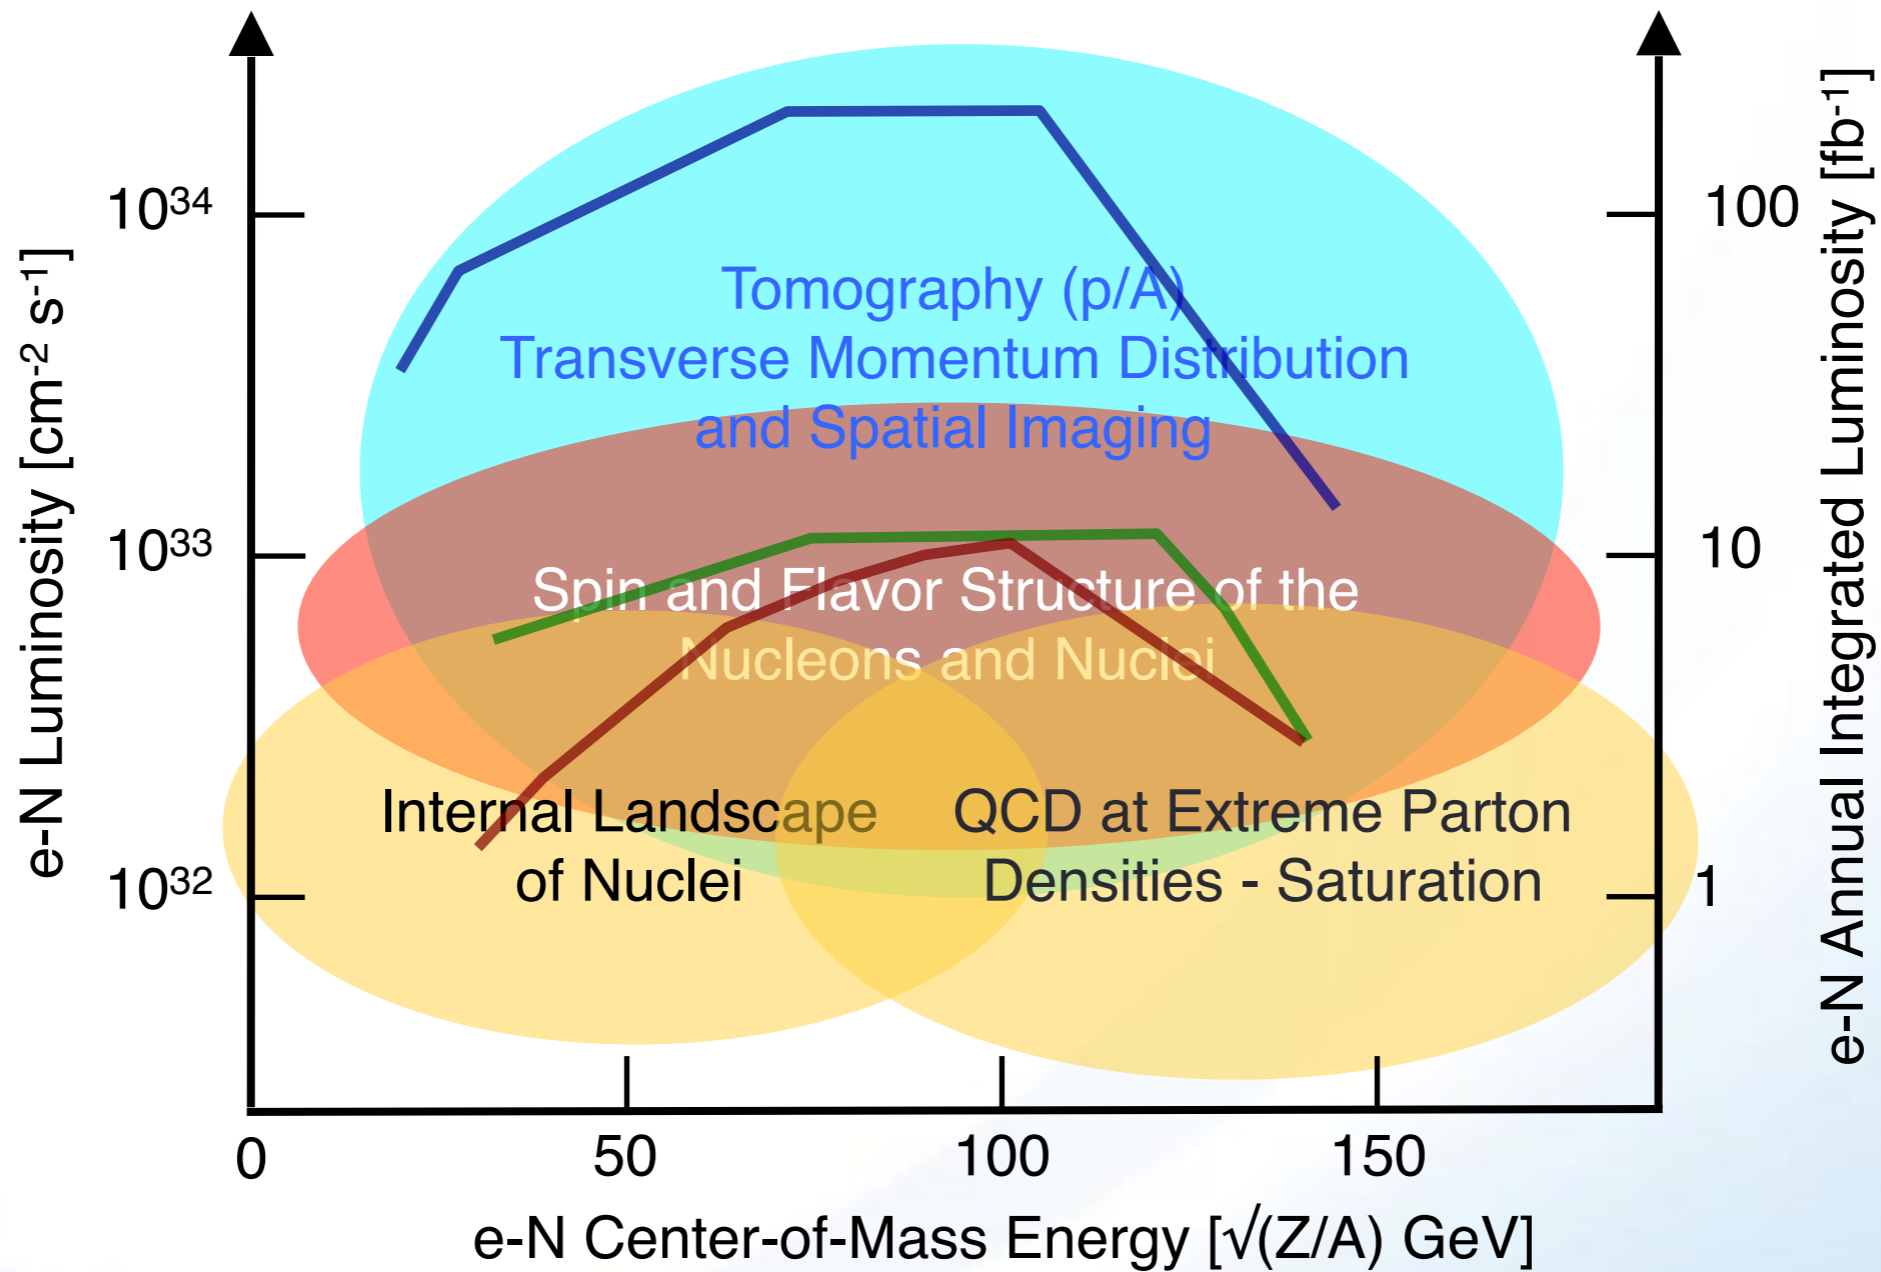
e-N Luminosity [$cm^{-2}$ $s^{-1}$]

$10^{34}$

$10^{33}$

$10^{32}$

Tomography (p/A)
Transverse Momentum Distribution and Spatial Imaging

Spin and Flavor Structure of the Nucleons and Nuclei

Internal Landscape of Nuclei

QCD at Extreme Parton Densities - Saturation

100

10

1

e-N Annual Integrated Luminosity [$fb^{-1}$]

0

50

100

150

e-N Center-of-Mass Energy [√(Z/A) GeV]